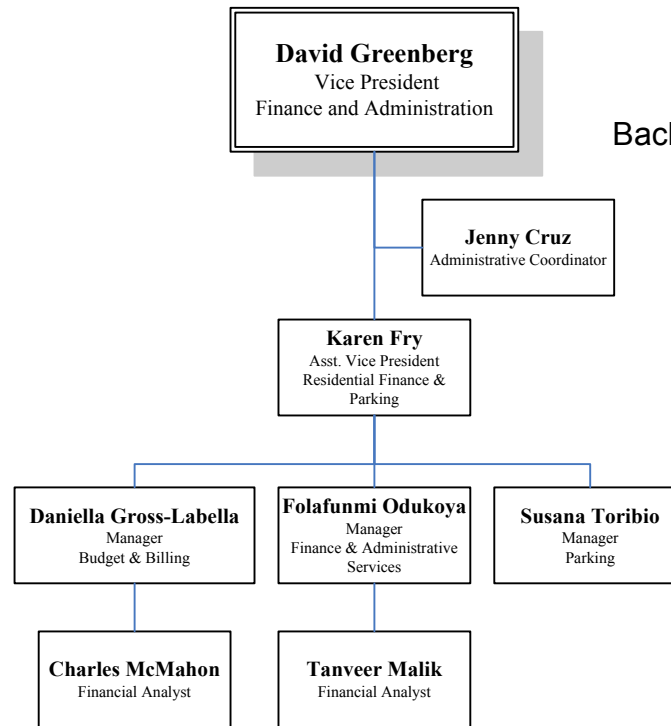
David Greenberg
Vice President
Finance and Administration

Back

Jenny Cruz
Administrative Coordinator

Karen Fry
Asst. Vice President
Residential Finance & Parking

Daniella Gross-Labella
Manager
Budget & Billing

Folafunmi Odukoya
Manager
Finance & Administrative Services

Susana Toribio
Manager
Parking

Charles McMahon
Financial Analyst

Tanveer Malik
Financial Analyst